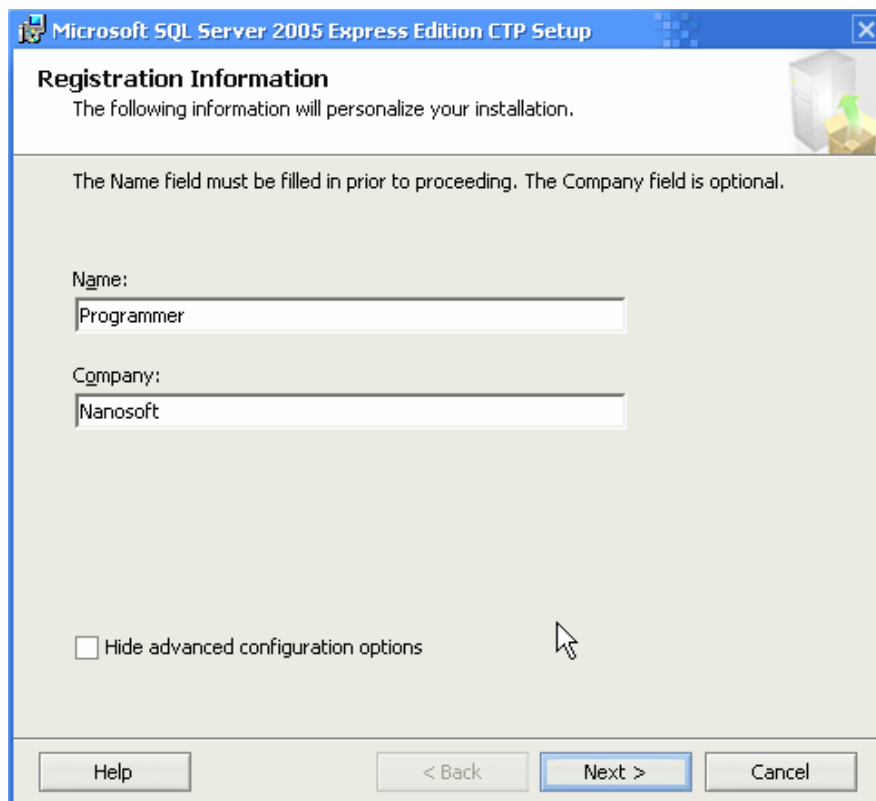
Microsoft SQL Server 2005 Express Edition CTP Setup

Registration Information
The following information will personalize your installation.

The Name field must be filled in prior to proceeding. The Company field is optional.

Name:
Programmer

Company:
Nanosoft

Hide advanced configuration options

Help
< Back
Next >
Cancel